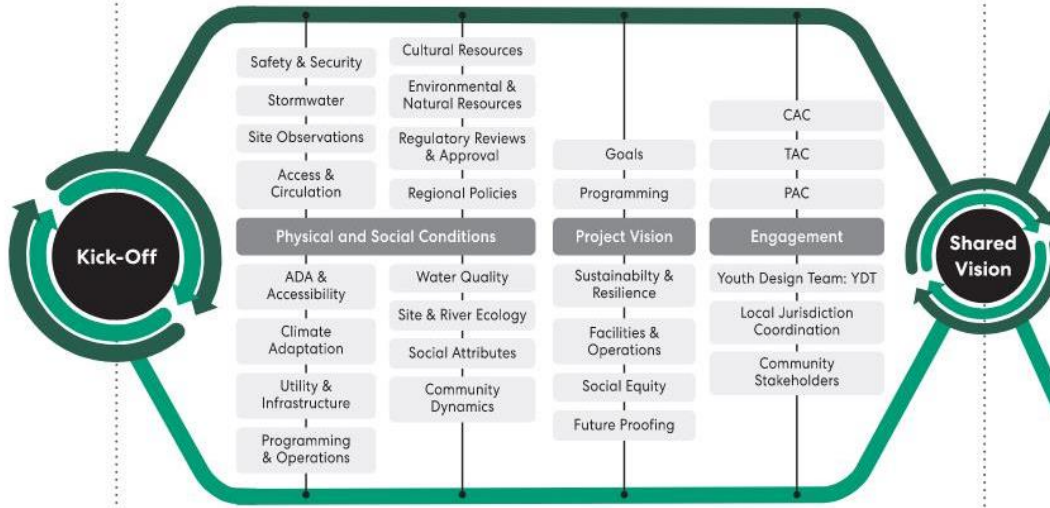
Kick-Off

Safety & Security
Stormwater
Site Observations
Access & Circulation

Cultural Resources
Environmental & Natural Resources
Regulatory Reviews & Approval
Regional Policies

Physical and Social Conditions

ADA & Accessibility
Climate Adaptation
Utility & Infrastructure
Programming & Operations

Water Quality
Site & River Ecology
Social Attributes
Community Dynamics

Goals
Programming

Project Vision

Sustainabilty & Resilience
Facilities & Operations
Social Equity
Future Proofing

CAC
TAC
PAC

Engagement

Youth Design Team: YDT
Local Jurisdiction Coordination
Community Stakeholders

Shared Vision